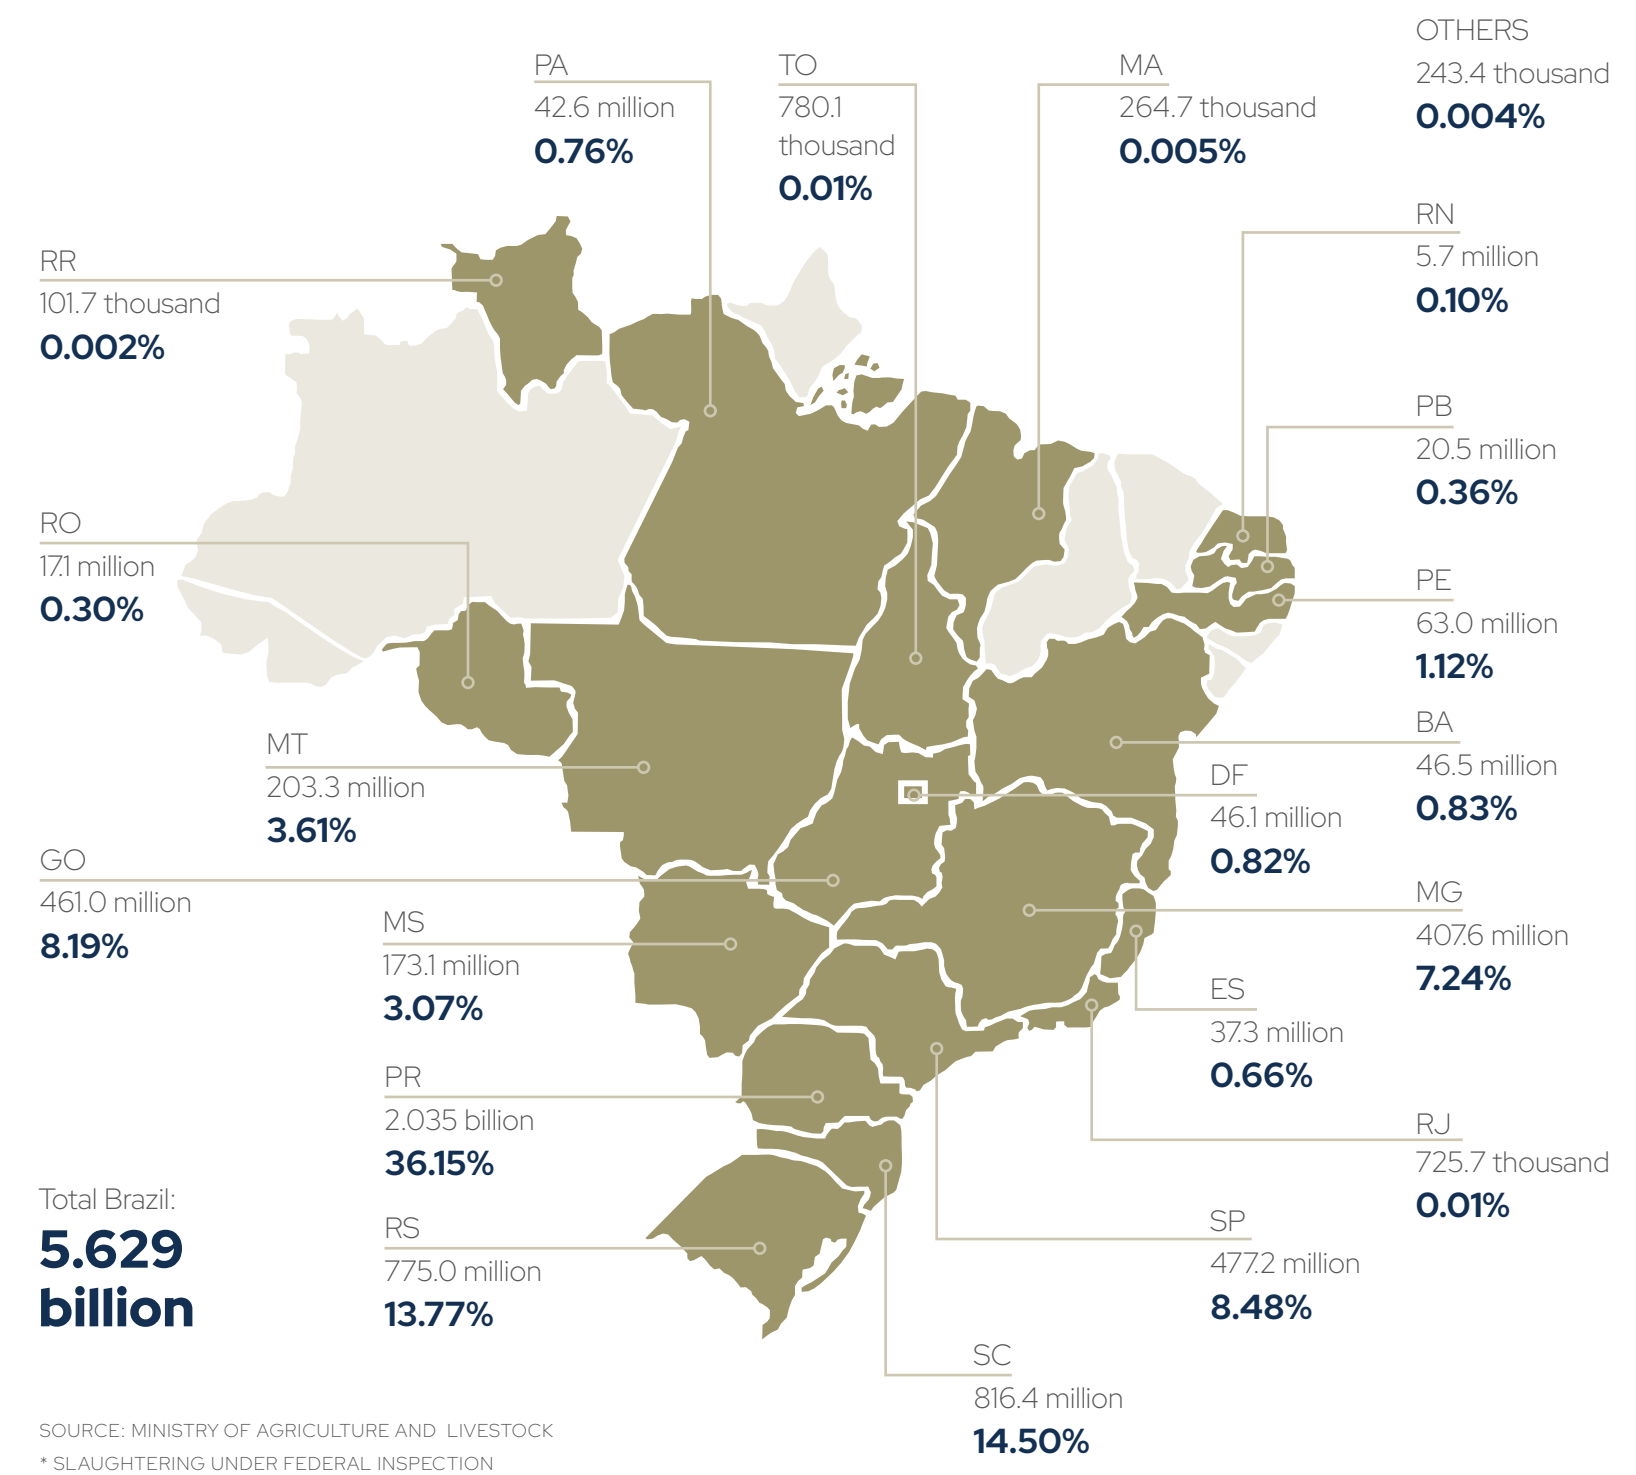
PA
42.6 million
0.76%

TO
780.1 thousand
0.01%

MA
264.7 thousand
0.005%

OTHERS
243.4 thousand
0.004%

RR
101.7 thousand
0.002%

RN
5.7 million
0.10%

PB
20.5 million
0.36%

RO
17.1 million
0.30%

PE
63.0 million
1.12%

BA
46.5 million
0.83%

MT
203.3 million
3.61%

DF
46.1 million
0.82%

GO
461.0 million
8.19%

MG
407.6 million
7.24%

MS
173.1 million
3.07%

ES
37.3 million
0.66%

PR
2.035 billion
36.15%

RJ
725.7 thousand
0.01%

Total Brazil:
5.629 billion

RS
775.0 million
13.77%

SP
477.2 million
8.48%

SC
816.4 million
14.50%

SOURCE: MINISTRY OF AGRICULTURE AND LIVESTOCK
* SLAUGHTERING UNDER FEDERAL INSPECTION